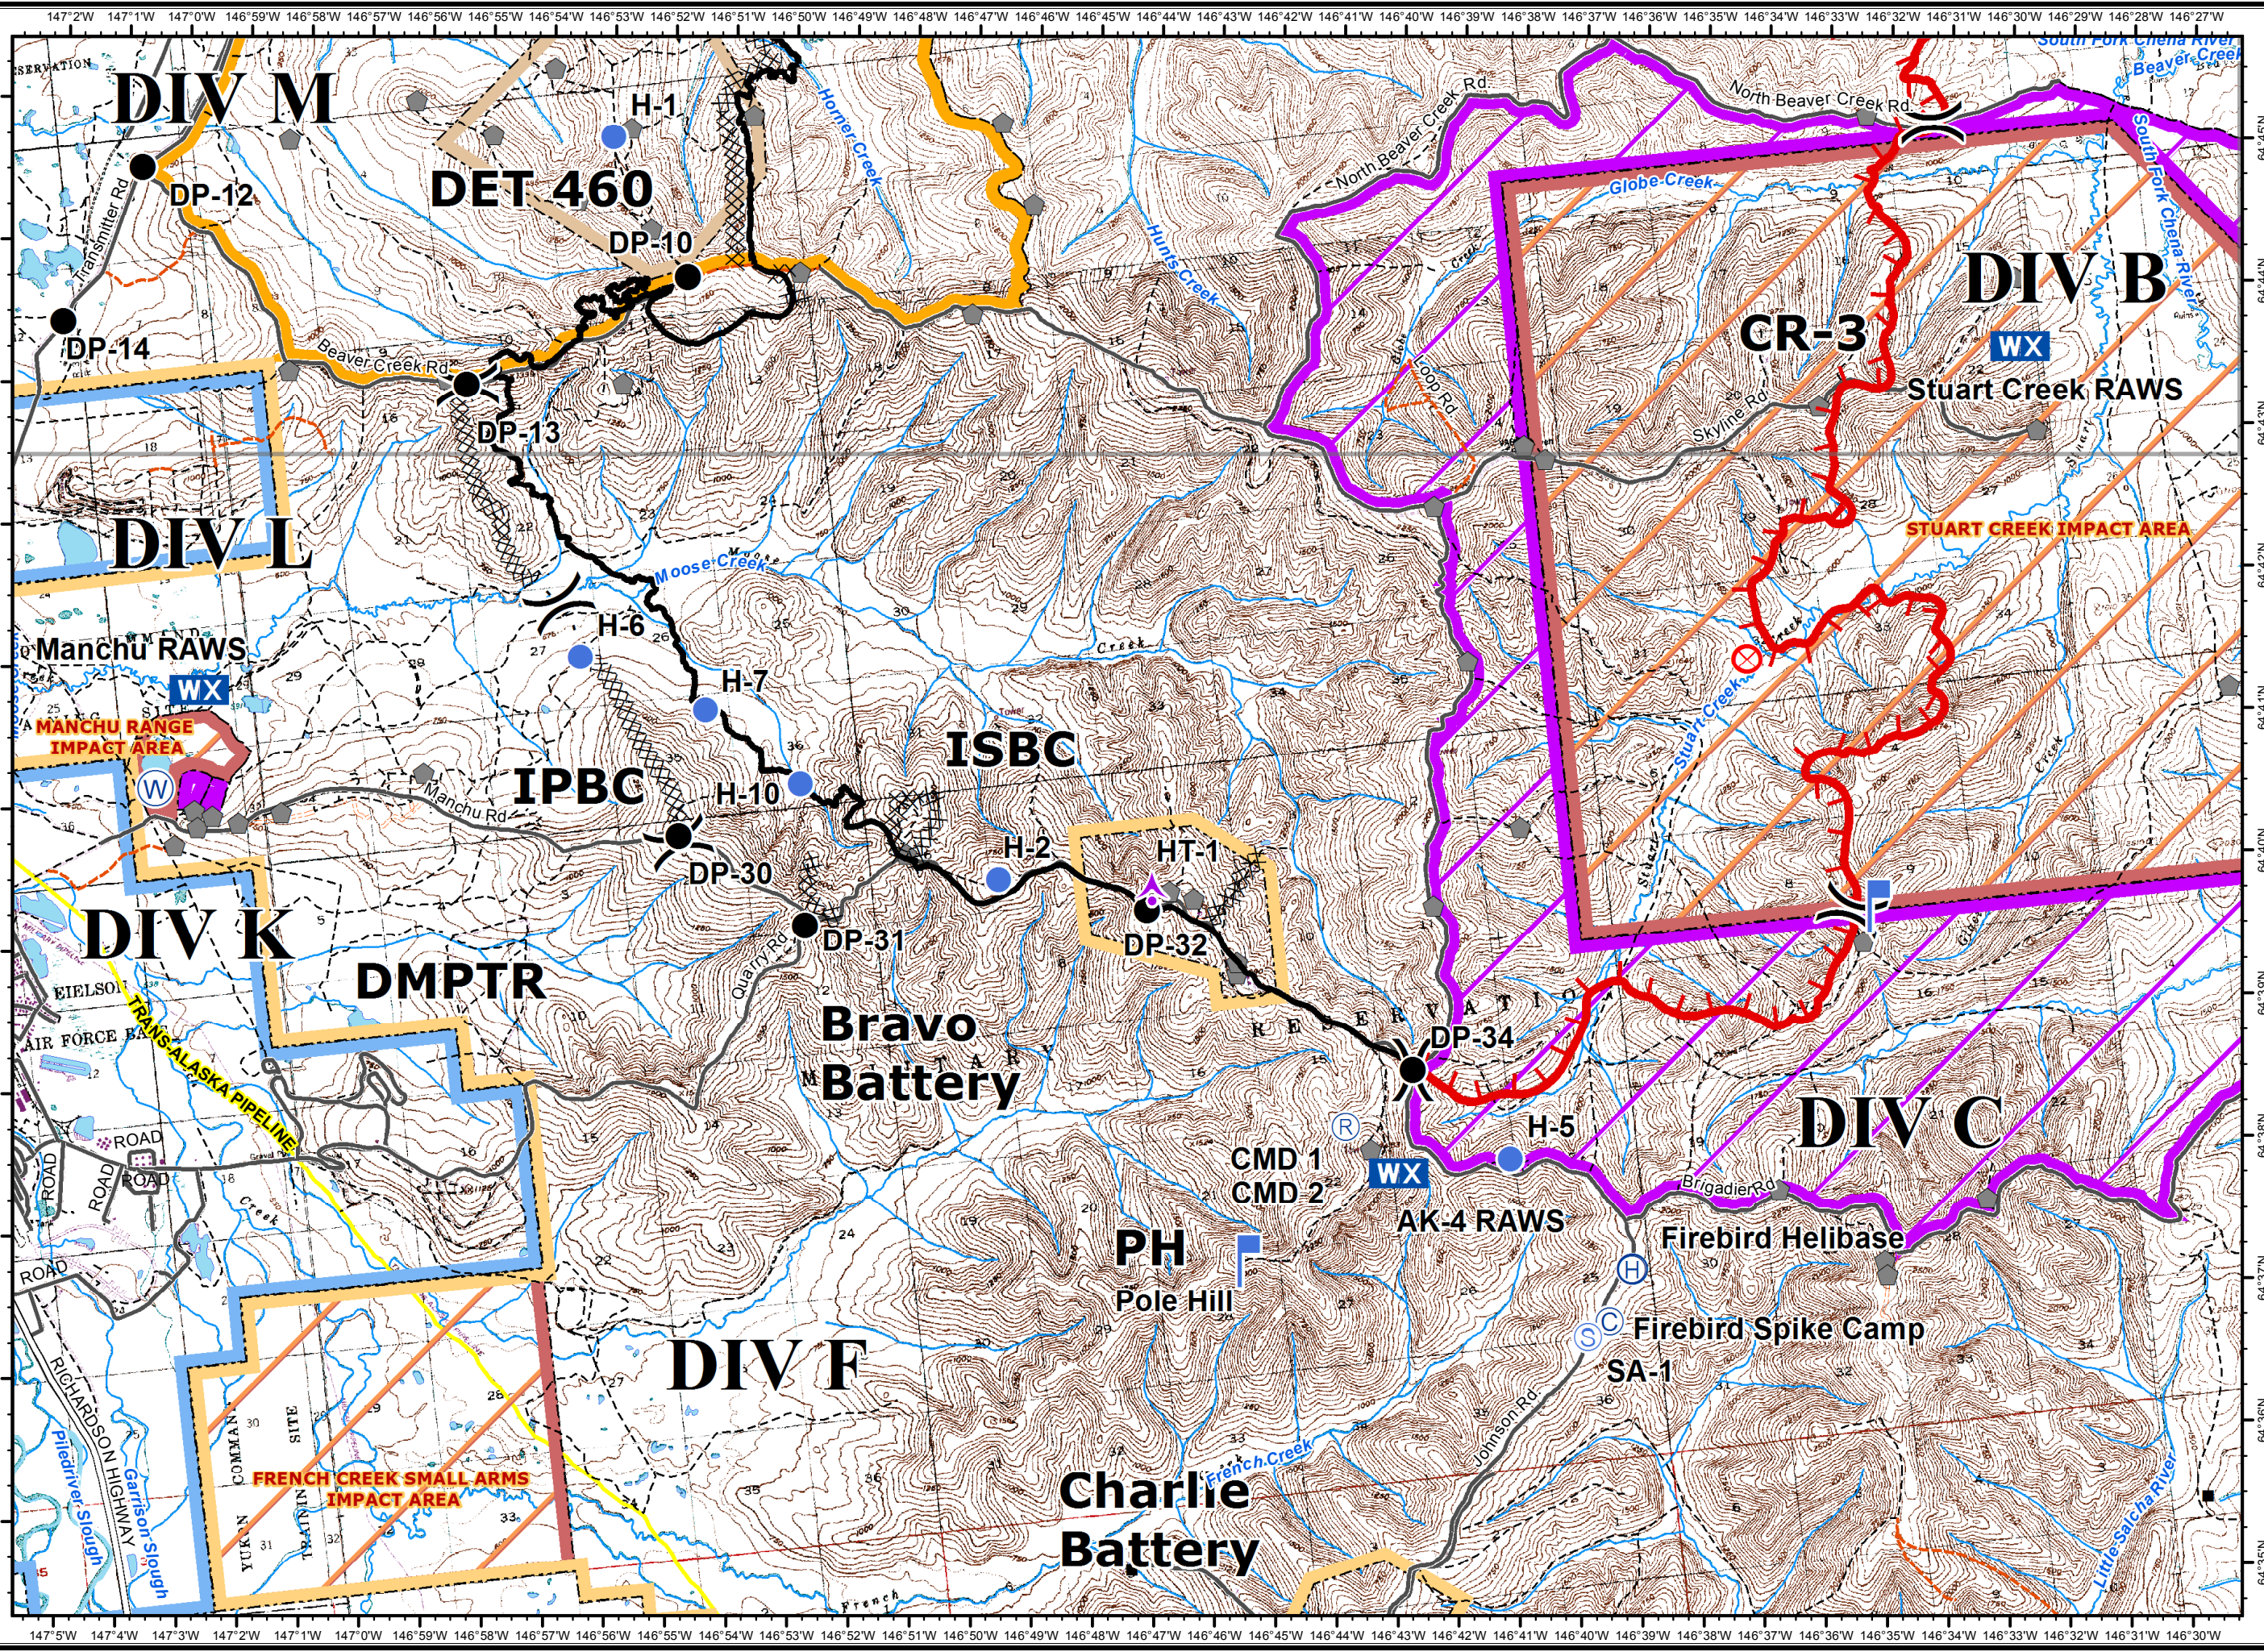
147°2'W 147°1'W 147°0'W 146°59'W 146°58'W 146°57'W 146°56'W 146°55'W 146°54'W 146°53'W 146°52'W 146°51'W 146°50'W 146°49'W 146°48'W 146°47'W 146°46'W 146°45'W 146°44'W 146°43'W 146°42'W 146°41'W 146°40'W 146°39'W 146°38'W 146°37'W 146°36'W 146°35'W 146°34'W 146°33'W 146°32'W 146°31'W 146°30'W 146°29'W 146°28'W 146°27'W

DIV M

H-1

DET 460

DP-12

DP-10

DP-14

Beaver Creek Rd

DP-13

Horner Creek

Hurts Creek

North Beaver Creek Rd.

North Beaver Creek Rd.

South Fork Chena River

Beaver Creek

Globe Creek

DIV B

CR-3

WX

Stuart Creek RAWS

Skyline Rd

STUART CREEK IMPACT AREA

DIV L

Moose Creek

H-6

Manchu RAWS

H-7

WX

MANCHU RANGE IMPACT AREA

W

IPBC

ISBC

H-10

Manchu Rd

Stuart Creek

H-2

HT-1

DP-30

DP-31

DP-32

DIV K

DMPTR

Quarry Rd

EIELSON

AIR FORCE

TRANS-ALASKA PIPELINE

Bravo

Battery

DP-34

RESERVATION

ROAD

ROAD

ROAD

ROAD

CMD 1

CMD 2

R

H-5

WX

DIV C

AK-4 RAWS

Brigadier Rd

Firebird Helibase

PH

Pole Hill

H

Firebird Spike Camp

C

S

SA-1

RICHARDSON HIGHWAY

DIV F

FRENCH CREEK SMALL ARMS IMPACT AREA

YUKON COMMAND TRAINING SITE

Johnson Rd

French Creek

Charlie

Battery

Little Salcha River

Piledriver Slough

Garrison Slough

French

147°5'W 147°4'W 147°3'W 147°2'W 147°1'W 147°0'W 146°59'W 146°58'W 146°57'W 146°56'W 146°55'W 146°54'W 146°53'W 146°52'W 146°51'W 146°50'W 146°49'W 146°48'W 146°47'W 146°46'W 146°45'W 146°44'W 146°43'W 146°42'W 146°41'W 146°40'W 146°39'W 146°38'W 146°37'W 146°36'W 146°35'W 146°34'W 146°33'W 146°32'W 146°31'W 146°30'W